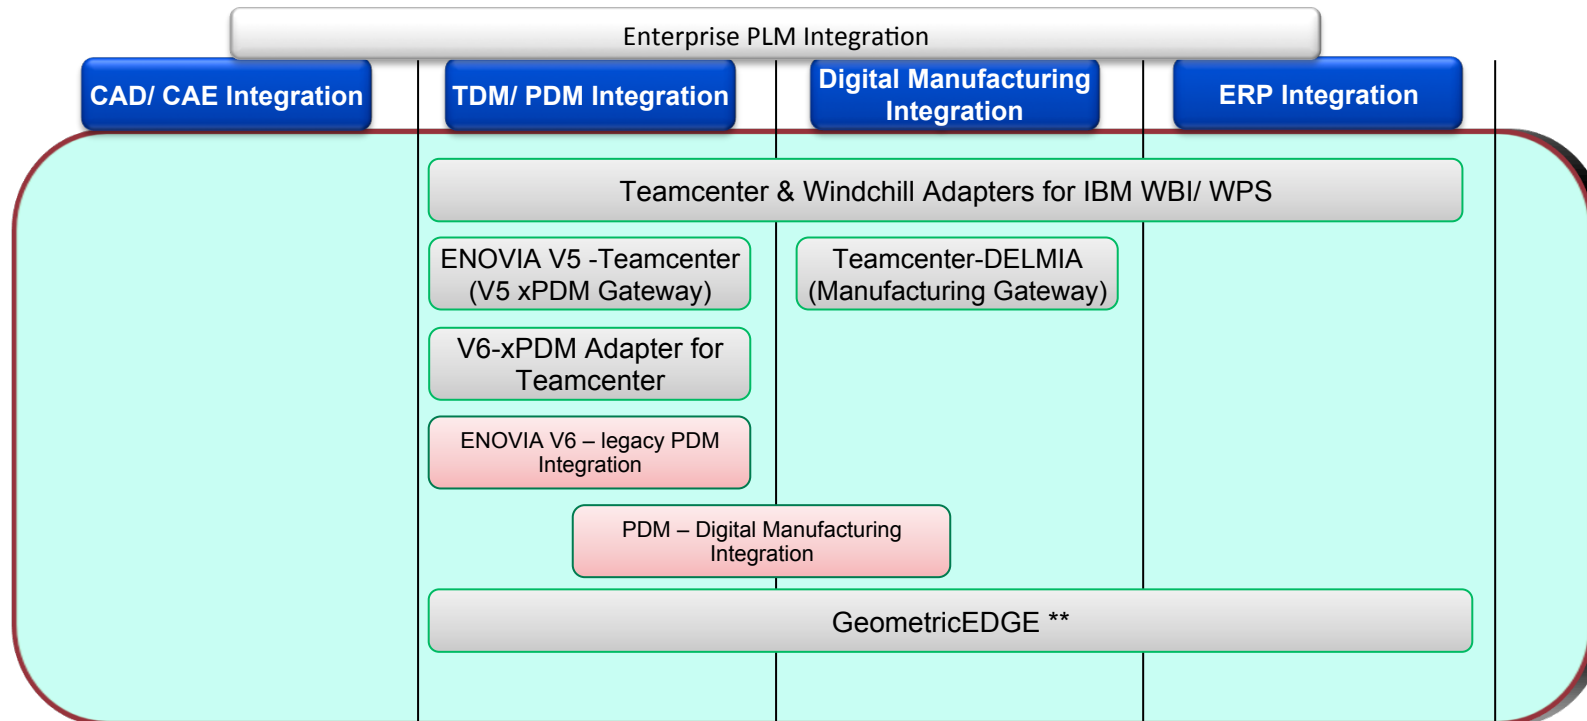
Enterprise PLM Integration

CAD/ CAE Integration

TDM/ PDM Integration

Digital Manufacturing Integration

ERP Integration

Teamcenter & Windchill Adapters for IBM WBI/ WPS

ENOVIA V5 -Teamcenter (V5 xPDM Gateway)

Teamcenter-DELMIA (Manufacturing Gateway)

V6-xPDM Adapter for Teamcenter

ENOVIA V6 – legacy PDM Integration

PDM – Digital Manufacturing Integration

GeometricEDGE **